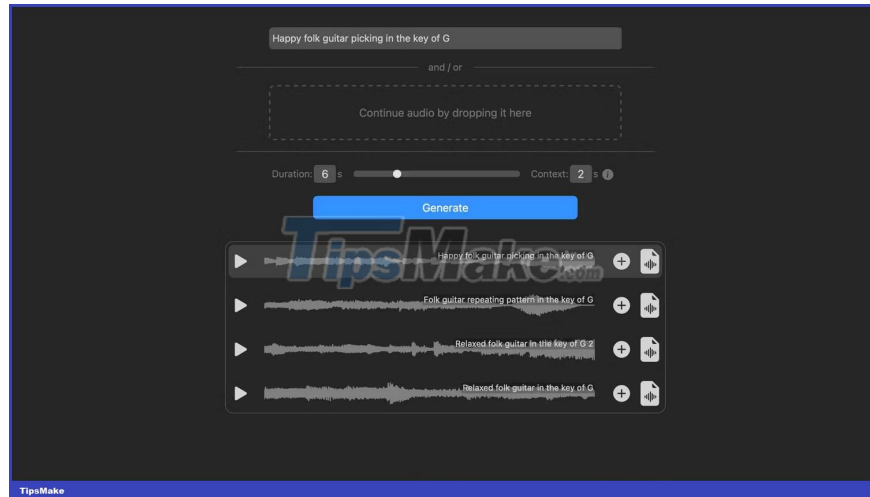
Happy folk guitar picking in the key of G

and / or

Continue audio by dropping it here

Duration: 6 s

Context: 2 s

Generate

TipsMake.com

Happy folk guitar picking in the key of G

Folk guitar repeating pattern in the key of G

Relaxed folk guitar in the key of G 2

Relaxed folk guitar in the key of G

TipsMake